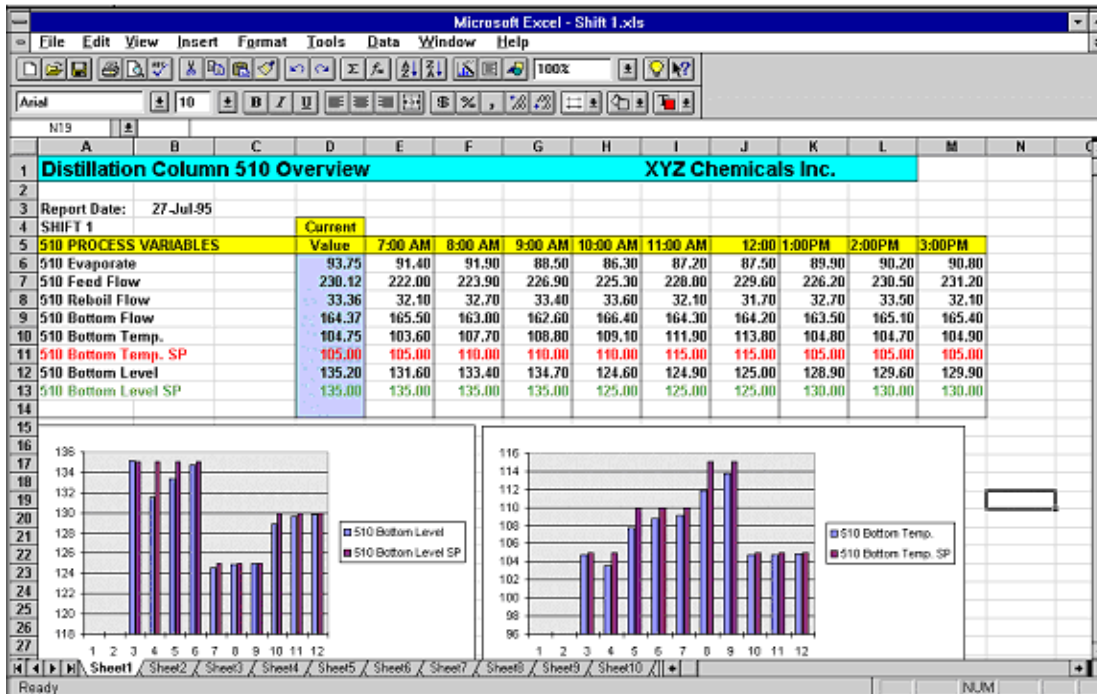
Microsoft Excel - Shift 1.xls

File Edit View Insert Format Tools Data Window Help

100%

Arial 10 B I U $ %

N19

| | A | B | C | D | E | F | G | H | I | J | K | L | M | N |
|---|---|---|---|---|---|---|---|---|---|---|---|---|---|---|
| 1 | Distillation Column 510 Overview | | | | | | | XYZ Chemicals Inc. | | | | | | |
| 2 | | | | | | | | | | | | | | |
| 3 | Report Date: | 27-Jul-95 | | | | | | | | | | | | |
| 4 | SHIFT 1 | | | Current | | | | | | | | | | |
| 5 | 510 PROCESS VARIABLES | | | Value | 7:00 AM | 8:00 AM | 9:00 AM | 10:00 AM | 11:00 AM | 12:00 | 1:00PM | 2:00PM | 3:00PM | |
| 6 | 510 Evaporate | | | 93.75 | 91.40 | 91.90 | 88.50 | 86.30 | 87.20 | 87.50 | 89.90 | 90.20 | 90.80 | |
| 7 | 510 Feed Flow | | | 230.12 | 222.00 | 223.90 | 226.90 | 225.30 | 228.00 | 229.60 | 226.20 | 230.50 | 231.20 | |
| 8 | 510 Reboil Flow | | | 33.36 | 32.10 | 32.70 | 33.40 | 33.60 | 32.10 | 31.70 | 32.70 | 33.50 | 32.10 | |
| 9 | 510 Bottom Flow | | | 164.37 | 165.50 | 163.00 | 162.60 | 166.40 | 164.30 | 164.20 | 163.50 | 165.10 | 165.40 | |
| 10 | 510 Bottom Temp. | | | 104.75 | 103.60 | 107.70 | 108.80 | 109.10 | 111.90 | 113.80 | 104.80 | 104.70 | 104.90 | |
| 11 | 510 Bottom Temp. SP | | | 105.00 | 105.00 | 110.00 | 110.00 | 110.00 | 115.00 | 115.00 | 105.00 | 105.00 | 105.00 | |
| 12 | 510 Bottom Level | | | 135.20 | 131.60 | 133.40 | 134.70 | 124.60 | 124.90 | 125.00 | 128.90 | 129.60 | 129.90 | |
| 13 | 510 Bottom Level SP | | | 135.00 | 135.00 | 135.00 | 135.00 | 125.00 | 125.00 | 125.00 | 130.00 | 130.00 | 130.00 | |
| 14 | | | | | | | | | | | | | | |

136 134 132 130 128 126 124 122 120 118
1 2 3 4 5 6 7 8 9 10 11 12
510 Bottom Level
510 Bottom Level SP

116 114 112 110 108 106 104 102 100 98 96
1 2 3 4 5 6 7 8 9 10 11 12
510 Bottom Temp.
510 Bottom Temp. SP

Sheet1 Sheet2 Sheet3 Sheet4 Sheet5 Sheet6 Sheet7 Sheet8 Sheet9 Sheet10

Ready NUM